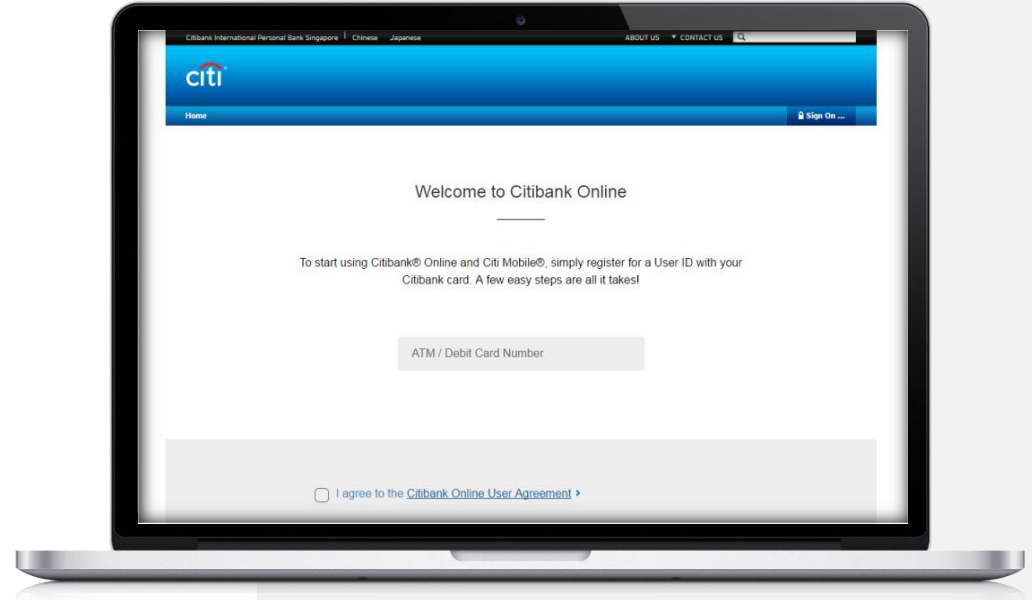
Citibank International Personal Bank Singapore | Chinese Japanese
ABOUT US ▼ CONTACT US

citi

Home
Sign On ...

Welcome to Citibank Online

To start using Citibank® Online and Citi Mobile®, simply register for a User ID with your Citibank card. A few easy steps are all it takes!

ATM / Debit Card Number

I agree to the Citibank Online User Agreement ›